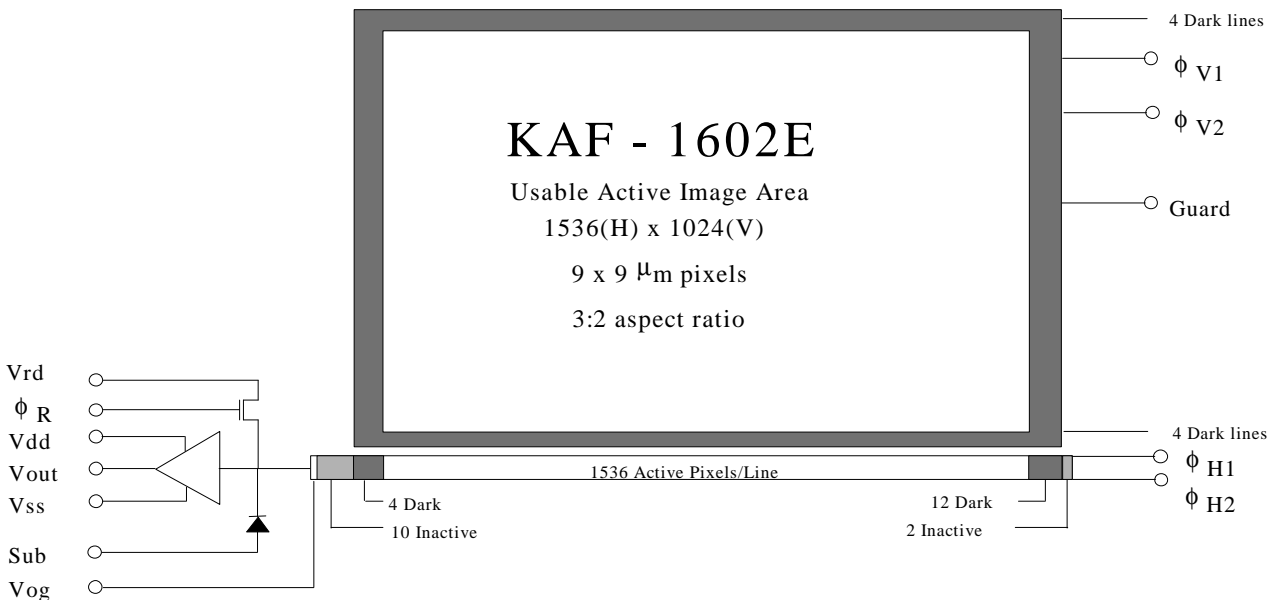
4 Dark lines

$\phi_{V1}$

$\phi_{V2}$

KAF - 1602E

Usable Active Image Area

1536(H) x 1024(V)

9 x 9 $\mu$m pixels

3:2 aspect ratio

Guard

4 Dark lines

Vrd

$\phi_R$

Vdd

Vout

Vss

Sub

Vog

1536 Active Pixels/Line

$\phi_{H1}$

$\phi_{H2}$

4 Dark

10 Inactive

12 Dark

2 Inactive